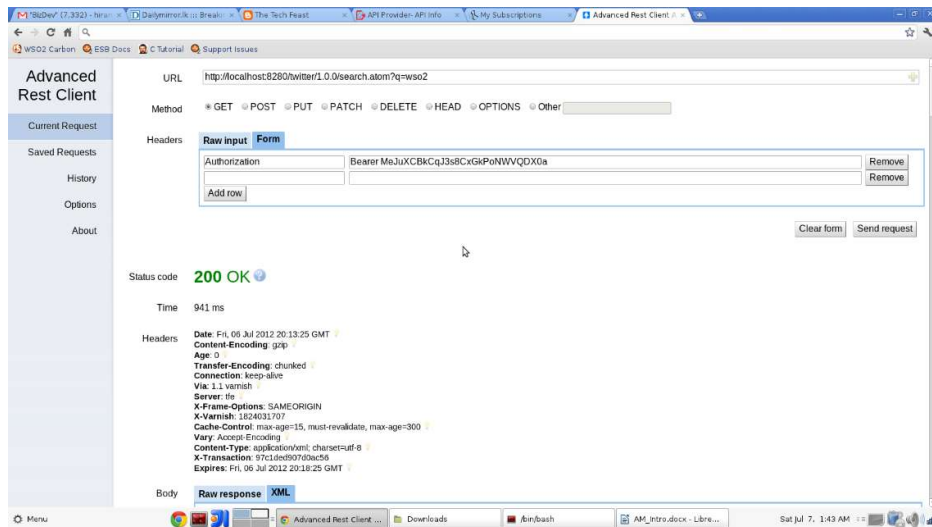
"BizDev" (7,332) - hiran × | Dailymirror.lk :: Breaki × | The Tech Feast × | API Provider- API Info × | My Subscriptions × | Advanced Rest Client × |

WSO2 Carbon | ESB Docs | C Tutorial | Support Issues

Advanced Rest Client

Current Request
Saved Requests
History
Options
About

URL http://localhost:8280/twitter/1.0.0/search.atom?q=wso2

Method GET POST PUT PATCH DELETE HEAD OPTIONS Other

Headers Raw input Form

| Authorization | Bearer MeJuXCBkCqJ3s8CxGkPoNWVQDX0a | Remove |
|---|---|---|
| | | Remove |

Add row

Clear form Send request

Status code 200 OK

Time 941 ms

Headers
Date: Fri, 06 Jul 2012 20:13:25 GMT
Content-Encoding: gzip
Age: 0
Transfer-Encoding: chunked
Connection: keep-alive
Via: 1.1 varnish
Server: tfe
X-Frame-Options: SAMEORIGIN
X-Varnish: 1824031707
Cache-Control: max-age=15, must-revalidate, max-age=300
Vary: Accept-Encoding
Content-Type: application/xml; charset=utf-8
X-Transaction: 97c1ded907d0ac56
Expires: Fri, 06 Jul 2012 20:18:25 GMT

Body Raw response XML

Menu | Advanced Rest Client ... | Downloads | /bin/bash | AM_Intro.docx - Libre... | Sat Jul 7, 1:43 AM